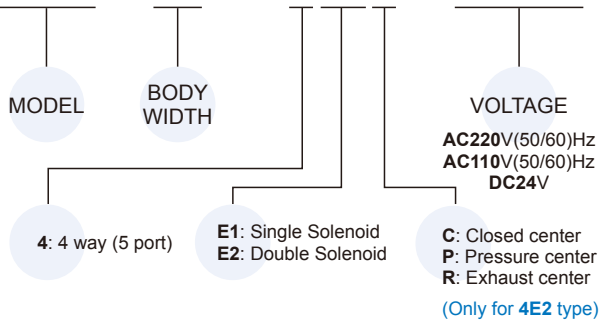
MODEL

BODY WIDTH

VOLTAGE

AC220V(50/60)Hz
AC110V(50/60)Hz
DC24V

4: 4 way (5 port)

E1: Single Solenoid
E2: Double Solenoid

C: Closed center
P: Pressure center
R: Exhaust center

(Only for 4E2 type)